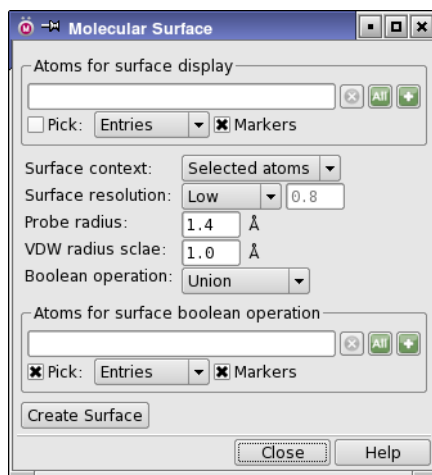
Molecular Surface

Atoms for surface display

All

Pick: Entries Markers

Surface context: Selected atoms

Surface resolution: Low 0.8

Probe radius: 1.4 Å

VDW radius sclae: 1.0 Å

Boolean operation: Union

Atoms for surface boolean operation

All

Pick: Entries Markers

Create Surface

Close Help